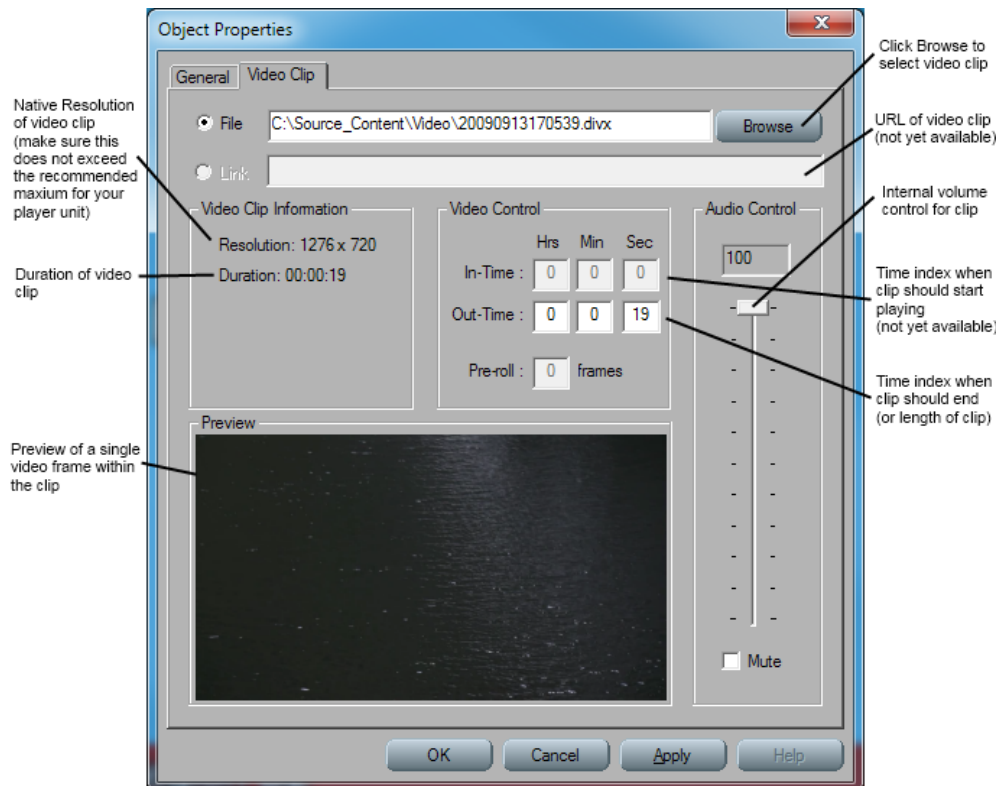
Object Properties

General

Video Clip

File C:\Source_Content\Video\20090913170539.divx

Browse

Link

Video Clip Information

Resolution: 1276 x 720

Duration: 00:00:19

Video Control

Hrs Min Sec

In-Time : 0 0 0

Out-Time : 0 0 19

Pre-roll : 0 frames

Audio Control

100

Mute

Preview

OK Cancel Apply Help

Native Resolution of video clip (make sure this does not exceed the recommended maxium for your player unit)

Duration of video clip

Preview of a single video frame within the clip

Click Browse to select video clip

URL of video clip (not yet available)

Internal volume control for clip

Time index when clip should start playing (not yet available)

Time index when clip should end (or length of clip)